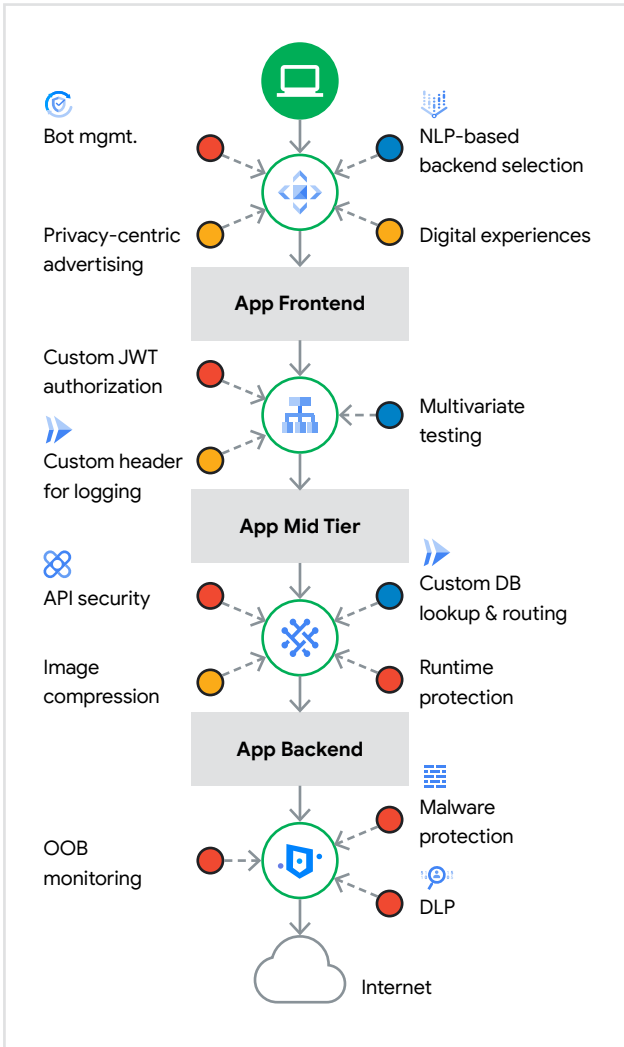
Bot mgmt.

NLP-based backend selection

Privacy-centric advertising

Digital experiences

App Frontend

Custom JWT authorization

Multivariate testing

Custom header for logging

App Mid Tier

API security

Custom DB lookup & routing

Image compression

Runtime protection

App Backend

Malware protection

OOB monitoring

DLP

Internet